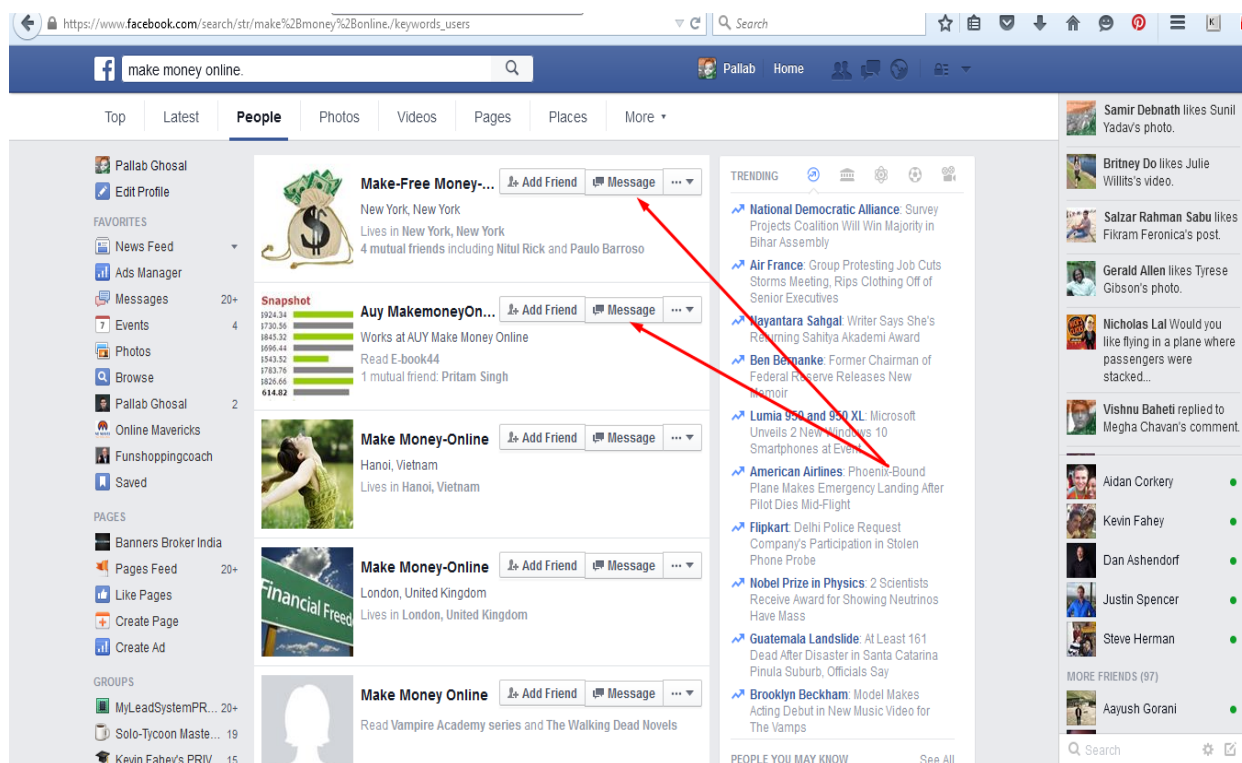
https://www.facebook.com/search/str/make%2Bmoney%2Bonline./keywords_users

Search

make money online.

Pallab Home

Top Latest People Photos Videos Pages Places More

Pallab Ghosal
Edit Profile
FAVORITES
News Feed
Ads Manager
Messages 20+
Events 4
Photos
Browse
Pallab Ghosal 2
Online Mavericks
Funshoppingcoach
Saved
PAGES
Banners Broker India
Pages Feed 20+
Like Pages
Create Page
Create Ad
GROUPS
MyLeadSystemPR... 20+
Solo-Tycoon Maste... 19
Kevin Fahey's PRIV... 15

Make-Free Money-... Add Friend Message
New York, New York
Lives in New York, New York
4 mutual friends including Nitul Rick and Paulo Barroso

Snapshot
Auy MakemoneyOn... Add Friend Message
Works at AUY Make Money Online
Read E-book44
1 mutual friend: Pritam Singh

Make Money-Online Add Friend Message
Hanoi, Vietnam
Lives in Hanoi, Vietnam

Financial Freed
Make Money-Online Add Friend Message
London, United Kingdom
Lives in London, United Kingdom

Make Money Online Add Friend Message
Read Vampire Academy series and The Walking Dead Novels

TRENDING
National Democratic Alliance: Survey Projects Coalition Will Win Majority in Bihar Assembly
Air France: Group Protesting Job Cuts Storms Meeting, Rips Clothing Off of Senior Executives
Nayantara Sahgal: Writer Says She's Returning Sahitya Akademi Award
Ben Bernanke: Former Chairman of Federal Reserve Releases New Memoir
Lumia 950 and 950 XL: Microsoft Unveils 2 New Windows 10 Smartphones at Event
American Airlines: Phoenix-Bound Plane Makes Emergency Landing After Pilot Dies Mid-Flight
Flipkart: Delhi Police Request Company's Participation in Stolen Phone Probe
Nobel Prize in Physics: 2 Scientists Receive Award for Showing Neutrinos Have Mass
Guatemala Landslide: At Least 161 Dead After Disaster in Santa Catarina Pinula Suburb, Officials Say
Brooklyn Beckham: Model Makes Acting Debut in New Music Video for The Vamps
PEOPLE YOU MAY KNOW See All

Samir Debnath likes Sunil Yadav's photo.
Britney Do likes Julie Willits's video.
Salzar Rahman Sabu likes Fikram Feronica's post.
Gerald Allen likes Tyrese Gibson's photo.
Nicholas Lal Would you like flying in a plane where passengers were stacked...
Vishnu Baheti replied to Megha Chavan's comment.
Aidan Corkery
Kevin Fahey
Dan Ashendorf
Justin Spencer
Steve Herman
MORE FRIENDS (97)
Aayush Gorani
Search